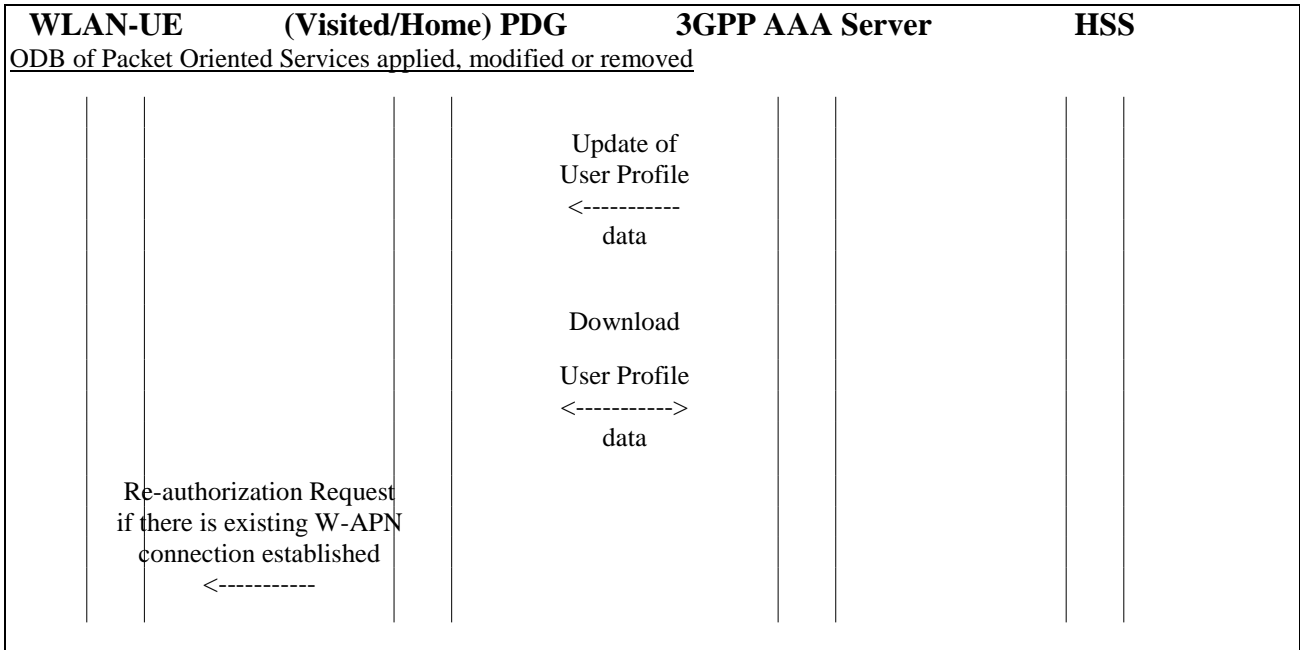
WLAN-UE (Visited/Home) PDG 3GPP AAA Server HSS

ODB of Packet Oriented Services applied, modified or removed

Update of User Profile
<-----------
data

Download

User Profile
<----------->
data

Re-authorization Request if there is existing W-APN connection established
<-----------